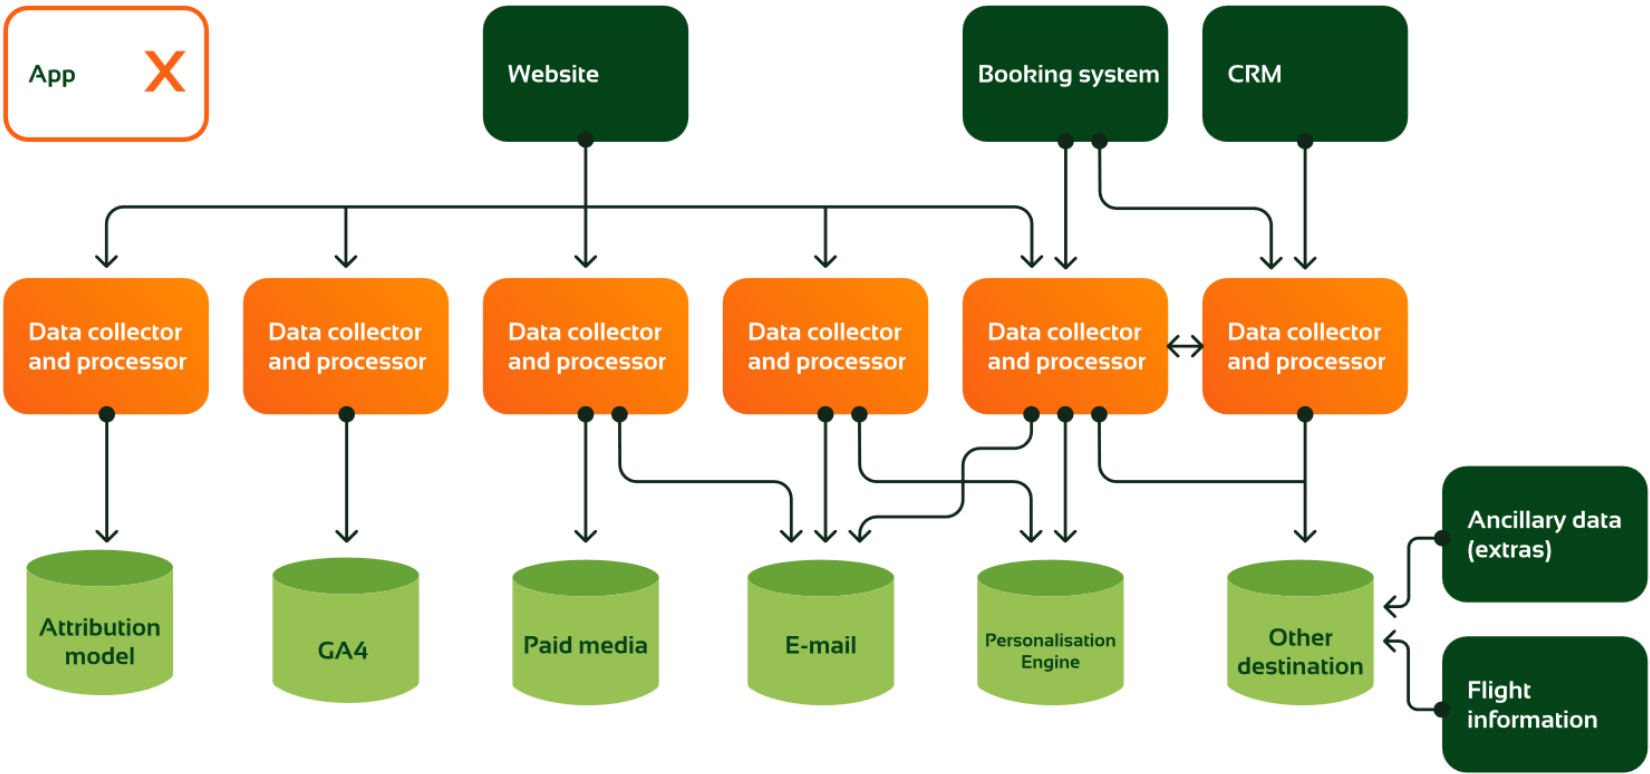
App X

Website

Booking system

CRM

Data collector and processor

Data collector and processor

Data collector and processor

Data collector and processor

Data collector and processor

Data collector and processor

Attribution model

GA4

Paid media

E-mail

Personalisation Engine

Other destination

Ancillary data (extras)

Flight information